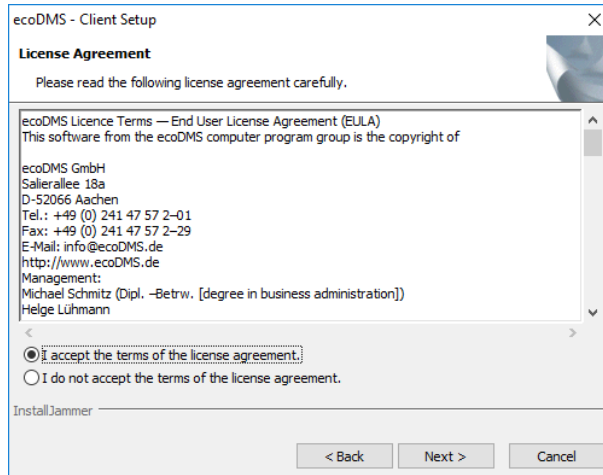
ecoDMS - Client Setup

License Agreement

Please read the following license agreement carefully.

ecoDMS Licence Terms — End User License Agreement (EULA)
This software from the ecoDMS computer program group is the copyright of

ecoDMS GmbH
Salierallee 18a
D-52066 Aachen
Tel.: +49 (0) 241 47 57 2–01
Fax: +49 (0) 241 47 57 2–29
E-Mail: info@ecoDMS.de
http://www.ecoDMS.de
Management:
Michael Schmitz (Dipl. –Betrw. [degree in business administration])
Helge Lühmann

I accept the terms of the license agreement.
I do not accept the terms of the license agreement.

InstallJammer

< Back
Next >
Cancel